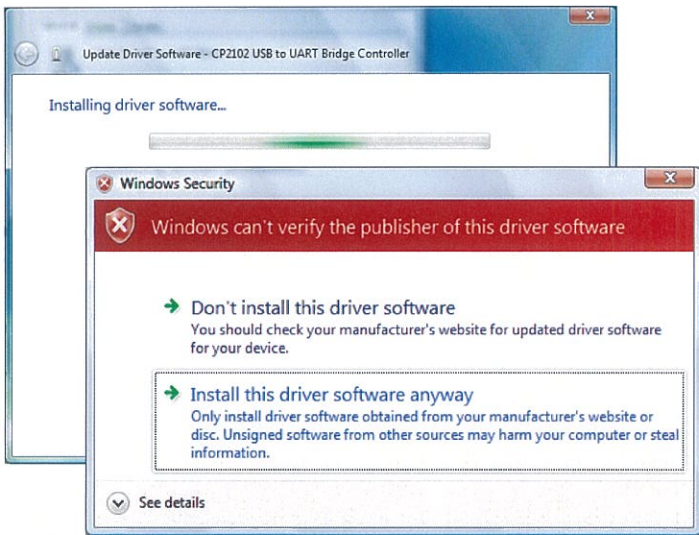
Update Driver Software - CP2102 USB to UART Bridge Controller

Installing driver software...

Windows Security

Windows can't verify the publisher of this driver software

Don't install this driver software
You should check your manufacturer's website for updated driver software for your device.

Install this driver software anyway
Only install driver software obtained from your manufacturer's website or disc. Unsigned software from other sources may harm your computer or steal information.

See details